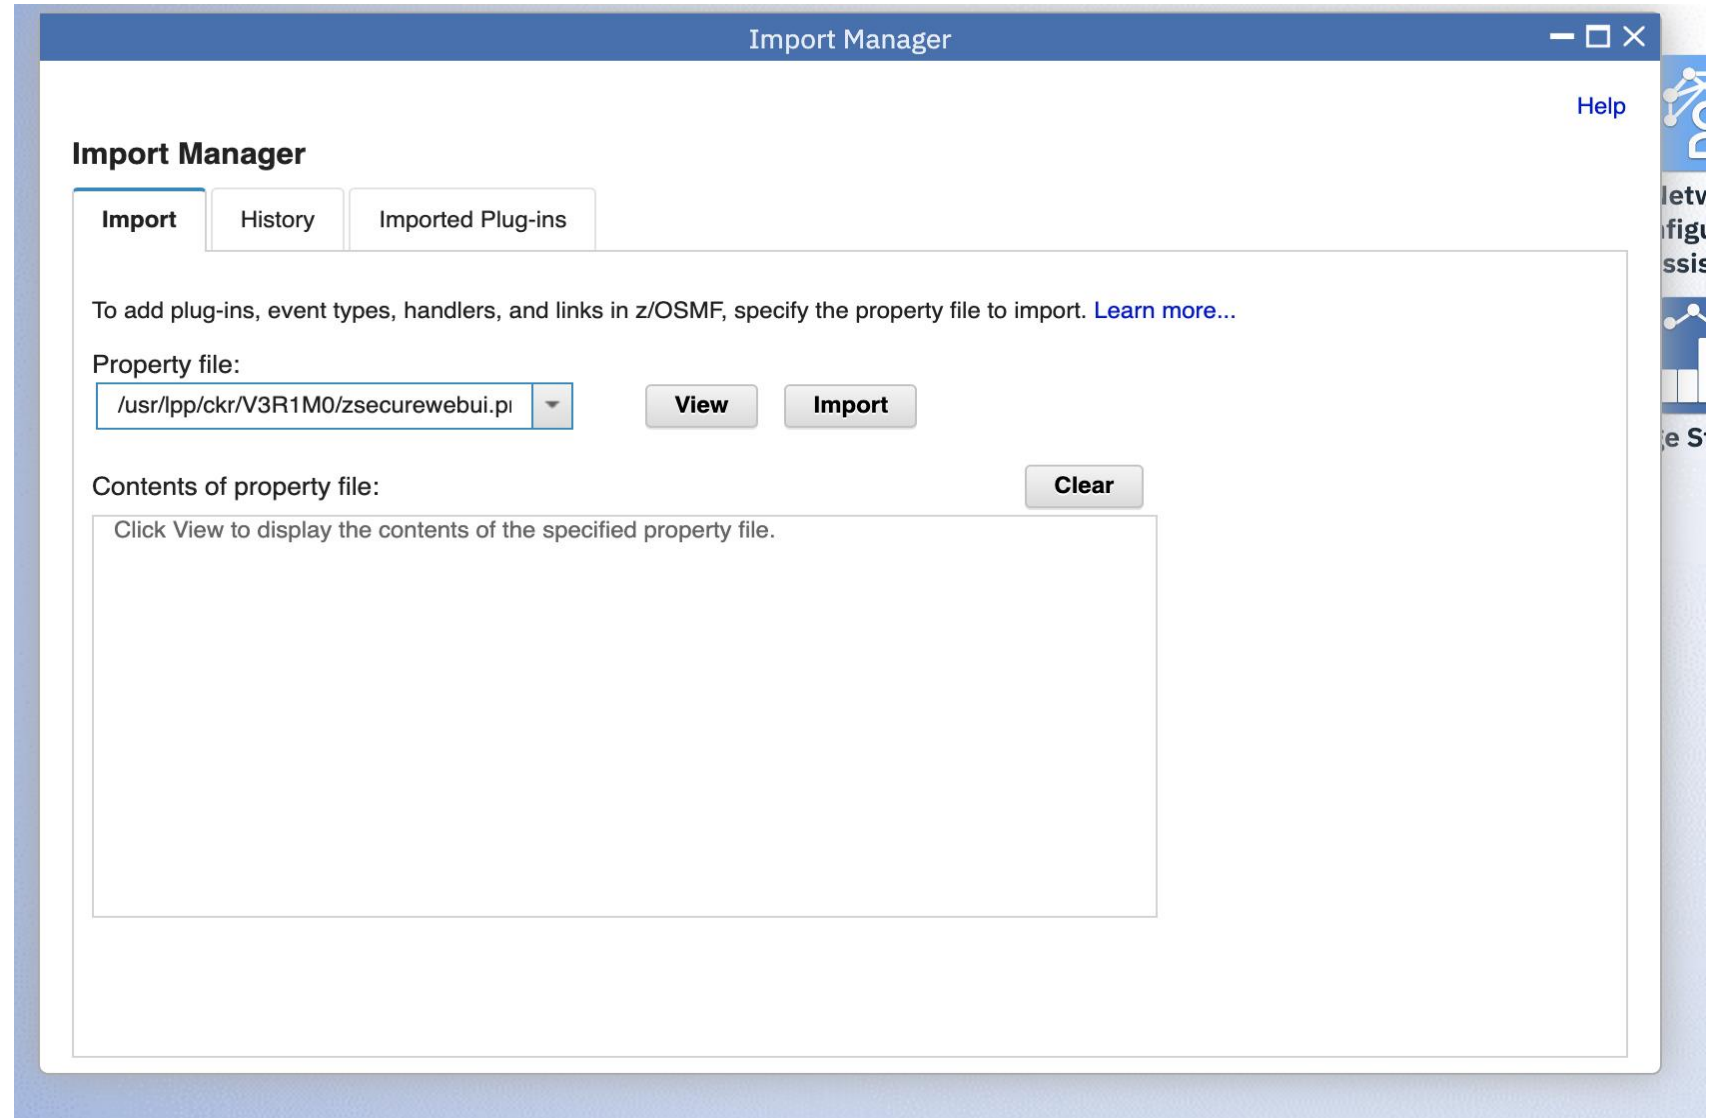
Import Manager

Help

Import Manager

Import History Imported Plug-ins

To add plug-ins, event types, handlers, and links in z/OSMF, specify the property file to import. Learn more...

Property file:

/usr/lpp/ckr/V3R1M0/zsecurewebui.pı

View Import

Contents of property file: Clear

Click View to display the contents of the specified property file.

letv
ıfigı
ssis

ıe S